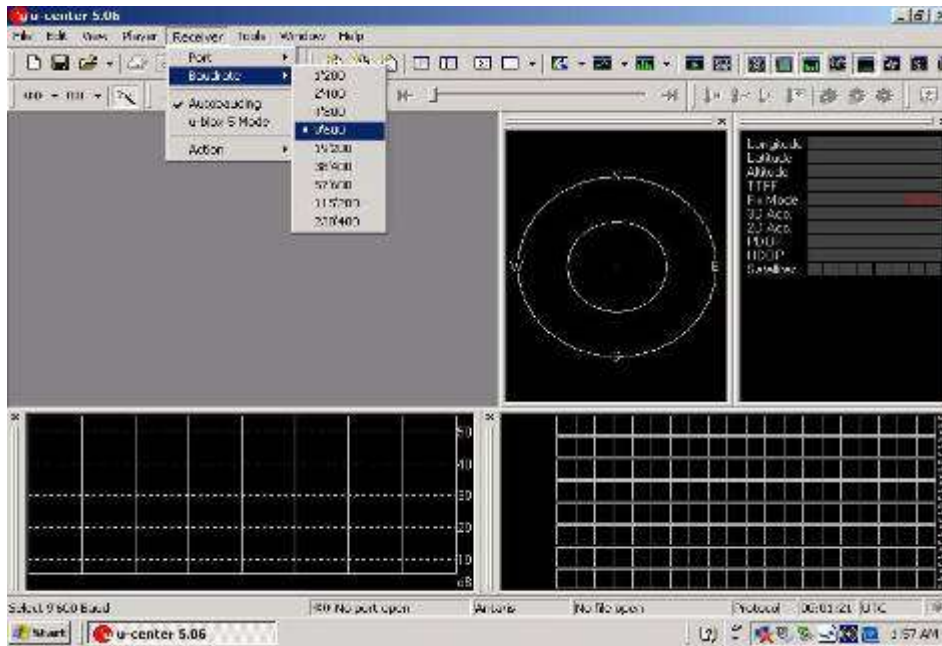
u-center 5.06

File Edit View Player Receiver Tools Window Help

Port
Baudrate
Autobauding
u-blox 5 Mode
Action

1200
2400
4800
9600
19200
38400
57600
115200
230400

N
W
E
S

Longitude
Latitude
Altitude
TTFF
Fix Mode
3D Acc.
2D Acc.
PDOP
HDOP
Satellites

50
40
30
20
10
dB

Select 9600 Baud
No port open
Antenna
No file open
Protocol
00:01:21 UTC

Start
u-center 5.06
1:57 AM